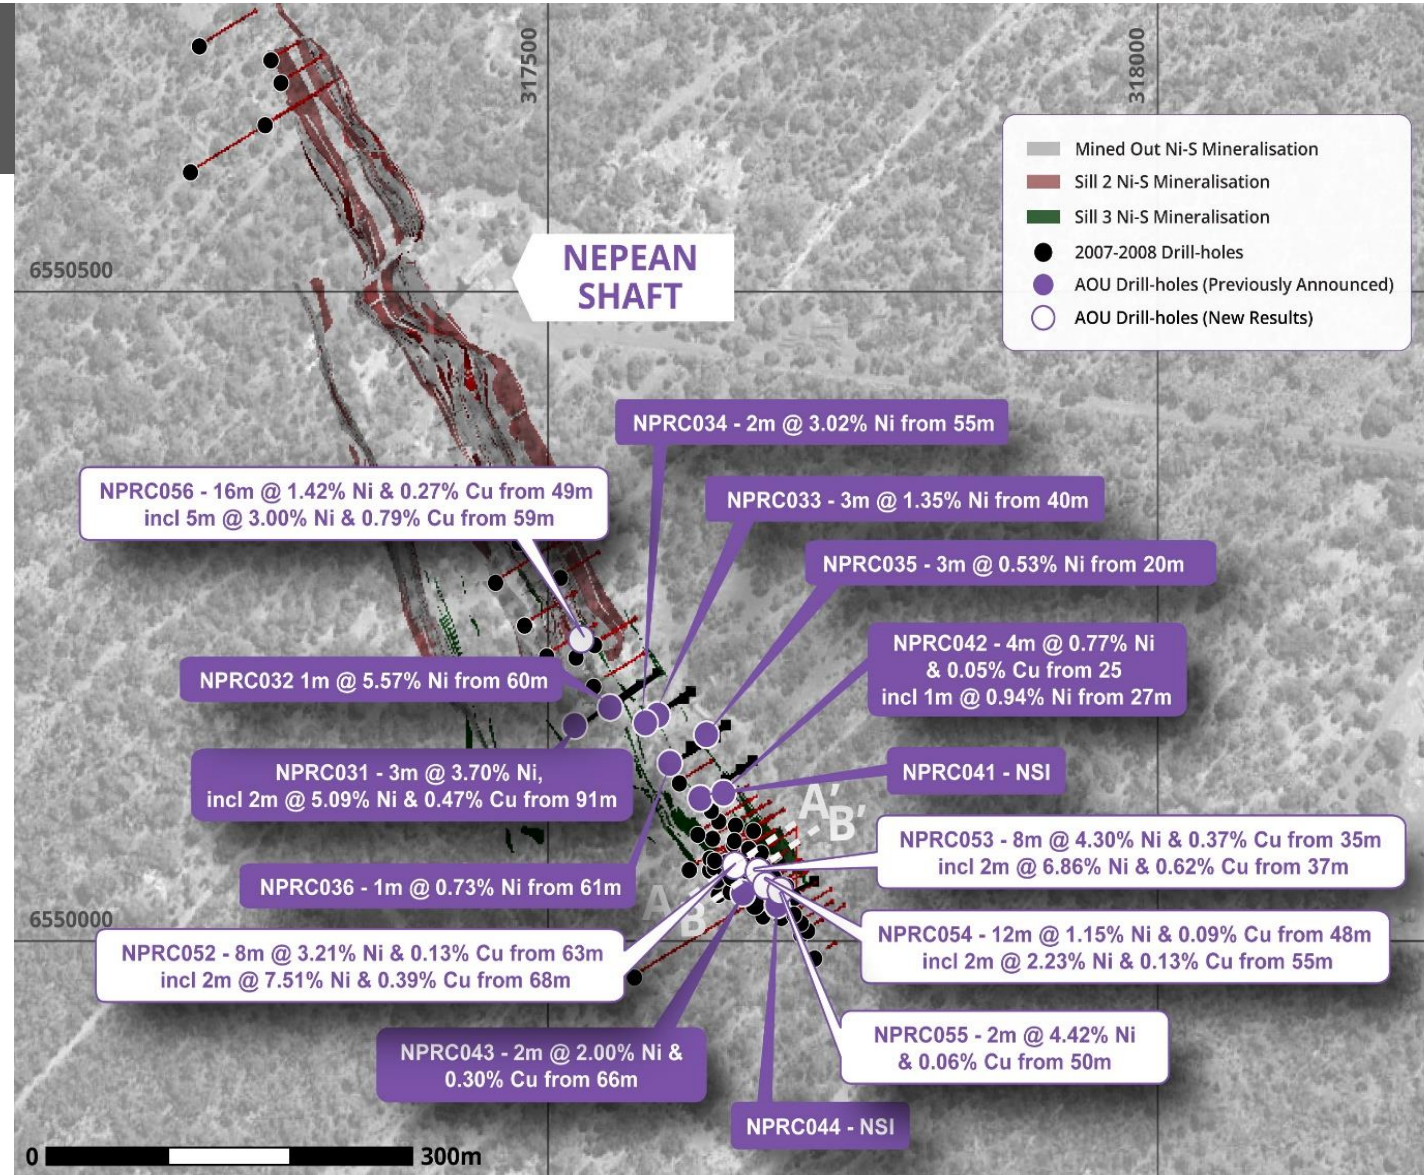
317500

318000

6550500

6550000

Mined Out Ni-S Mineralisation
Sill 2 Ni-S Mineralisation
Sill 3 Ni-S Mineralisation
2007-2008 Drill-holes
AOU Drill-holes (Previously Announced)
AOU Drill-holes (New Results)

NEPEAN SHAFT

NPRC034 - 2m @ 3.02% Ni from 55m

NPRC056 - 16m @ 1.42% Ni & 0.27% Cu from 49m incl 5m @ 3.00% Ni & 0.79% Cu from 59m

NPRC033 - 3m @ 1.35% Ni from 40m

NPRC035 - 3m @ 0.53% Ni from 20m

NPRC042 - 4m @ 0.77% Ni & 0.05% Cu from 25 incl 1m @ 0.94% Ni from 27m

NPRC032 1m @ 5.57% Ni from 60m

NPRC031 - 3m @ 3.70% Ni, incl 2m @ 5.09% Ni & 0.47% Cu from 91m

NPRC041 - NSI

A'
B'

NPRC053 - 8m @ 4.30% Ni & 0.37% Cu from 35m incl 2m @ 6.86% Ni & 0.62% Cu from 37m

NPRC036 - 1m @ 0.73% Ni from 61m

A
B

NPRC052 - 8m @ 3.21% Ni & 0.13% Cu from 63m incl 2m @ 7.51% Ni & 0.39% Cu from 68m

NPRC054 - 12m @ 1.15% Ni & 0.09% Cu from 48m incl 2m @ 2.23% Ni & 0.13% Cu from 55m

NPRC043 - 2m @ 2.00% Ni & 0.30% Cu from 66m

NPRC055 - 2m @ 4.42% Ni & 0.06% Cu from 50m

NPRC044 - NSI

0
300m